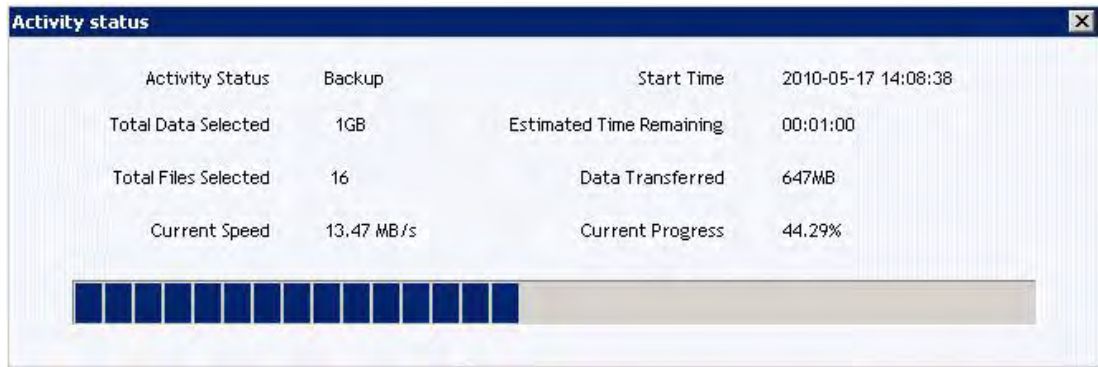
Activity status

| | | | |
|---|---|---|---|
| Activity Status | Backup | Start Time | 2010-05-17 14:08:38 |
| Total Data Selected | 1GB | Estimated Time Remaining | 00:01:00 |
| Total Files Selected | 16 | Data Transferred | 647MB |
| Current Speed | 13.47 MB/s | Current Progress | 44.29% |